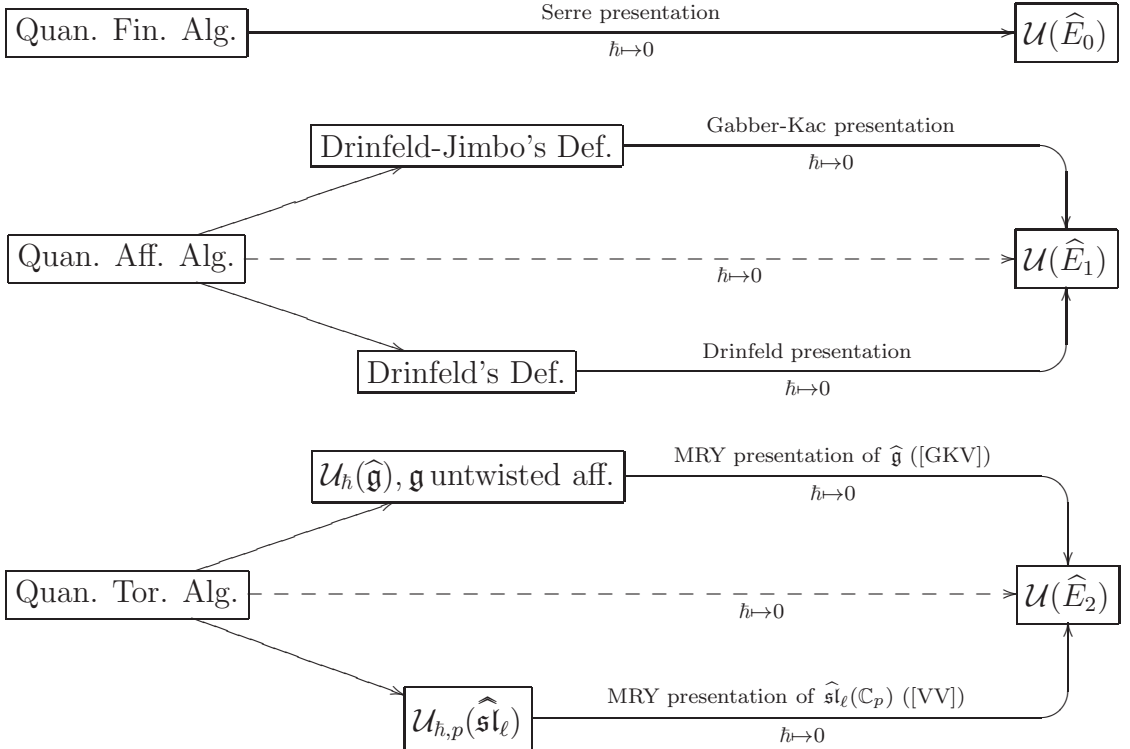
Quan. Fin. Alg.

Serre presentation

$\hbar \mapsto 0$

$\mathcal{U}(\widehat{E}_0)$

Drinfeld-Jimbo's Def.

Gabber-Kac presentation

$\hbar \mapsto 0$

Quan. Aff. Alg.

$\hbar \mapsto 0$

$\mathcal{U}(\widehat{E}_1)$

Drinfeld's Def.

Drinfeld presentation

$\hbar \mapsto 0$

$\mathcal{U}_\hbar(\widehat{\mathfrak{g}})$, $\mathfrak{g}$ untwisted aff.

MRY presentation of $\widehat{\mathfrak{g}}$ ([GKV])

$\hbar \mapsto 0$

Quan. Tor. Alg.

$\hbar \mapsto 0$

$\mathcal{U}(\widehat{E}_2)$

$\mathcal{U}_{\hbar,p}(\widehat{\mathfrak{sl}_\ell})$

MRY presentation of $\widehat{\mathfrak{sl}}_\ell(\mathbb{C}_p)$ ([VV])

$\hbar \mapsto 0$